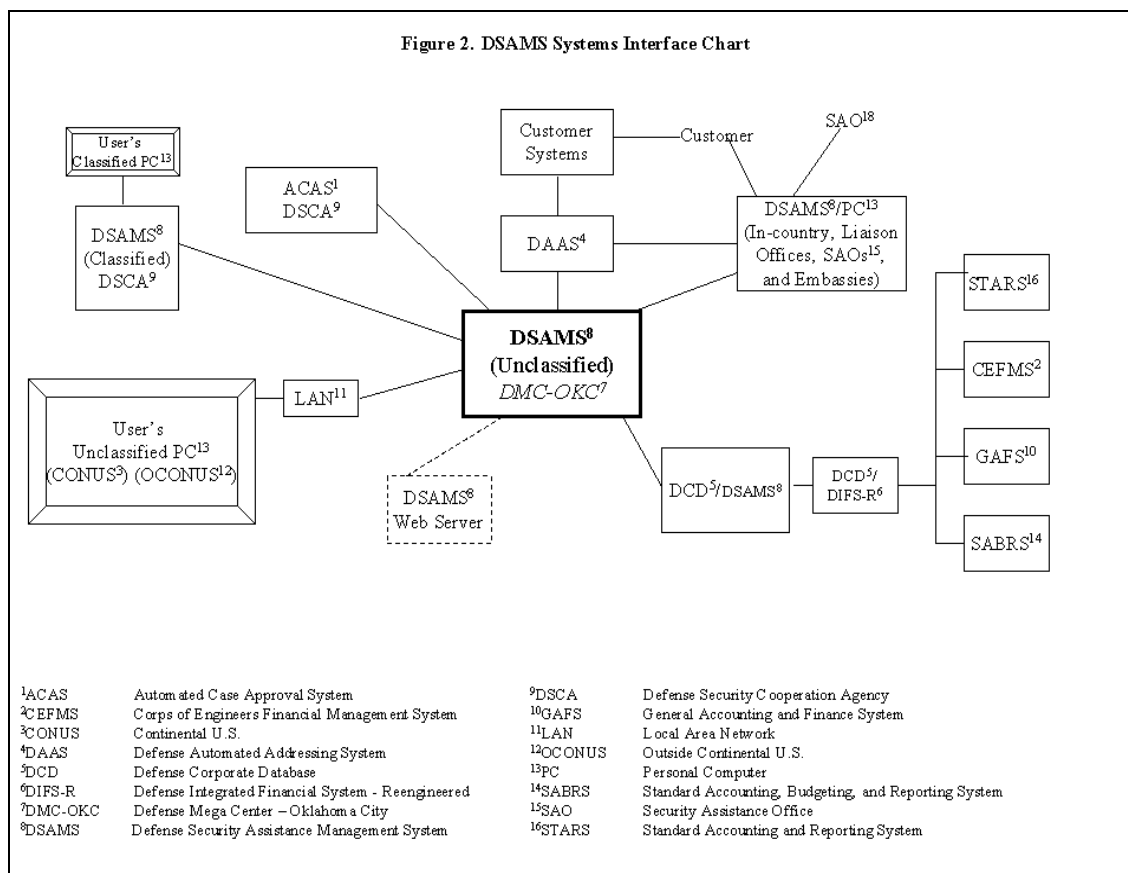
Figure 2. DSAMS Systems Interface Chart

User's Classified PC$^{13}$

DSAMS$^{8}$ (Classified) DSCA$^{9}$

ACAS$^{1}$ DSCA$^{9}$

Customer Systems

Customer

SAO$^{18}$

DAAS$^{4}$

DSAMS$^{8}$/PC$^{13}$ (In-country, Liaison Offices, SAOs$^{15}$, and Embassies)

STARS$^{16}$

DSAMS$^{8}$ (Unclassified) DMC-OKC$^{7}$

CEFMS$^{2}$

User's Unclassified PC$^{13}$ (CONUS$^{3}$) (OCONUS$^{12}$)

LAN$^{11}$

GAFS$^{10}$

DSAMS$^{8}$ Web Server

DCD$^{5}$/DSAMS$^{8}$

DCD$^{5}$/ DIFS-R$^{6}$

SABRS$^{14}$

$^{1}$ACAS Automated Case Approval System
$^{2}$CEFMS Corps of Engineers Financial Management System
$^{3}$CONUS Continental U.S.
$^{4}$DAAS Defense Automated Addressing System
$^{5}$DCD Defense Corporate Database
$^{6}$DIFS-R Defense Integrated Financial System - Reengineered
$^{7}$DMC-OKC Defense Mega Center – Oklahoma City
$^{8}$DSAMS Defense Security Assistance Management System

$^{9}$DSCA Defense Security Cooperation Agency
$^{10}$GAFS General Accounting and Finance System
$^{11}$LAN Local Area Network
$^{12}$OCONUS Outside Continental U.S.
$^{13}$PC Personal Computer
$^{14}$SABRS Standard Accounting, Budgeting, and Reporting System
$^{15}$SAO Security Assistance Office
$^{16}$STARS Standard Accounting and Reporting System